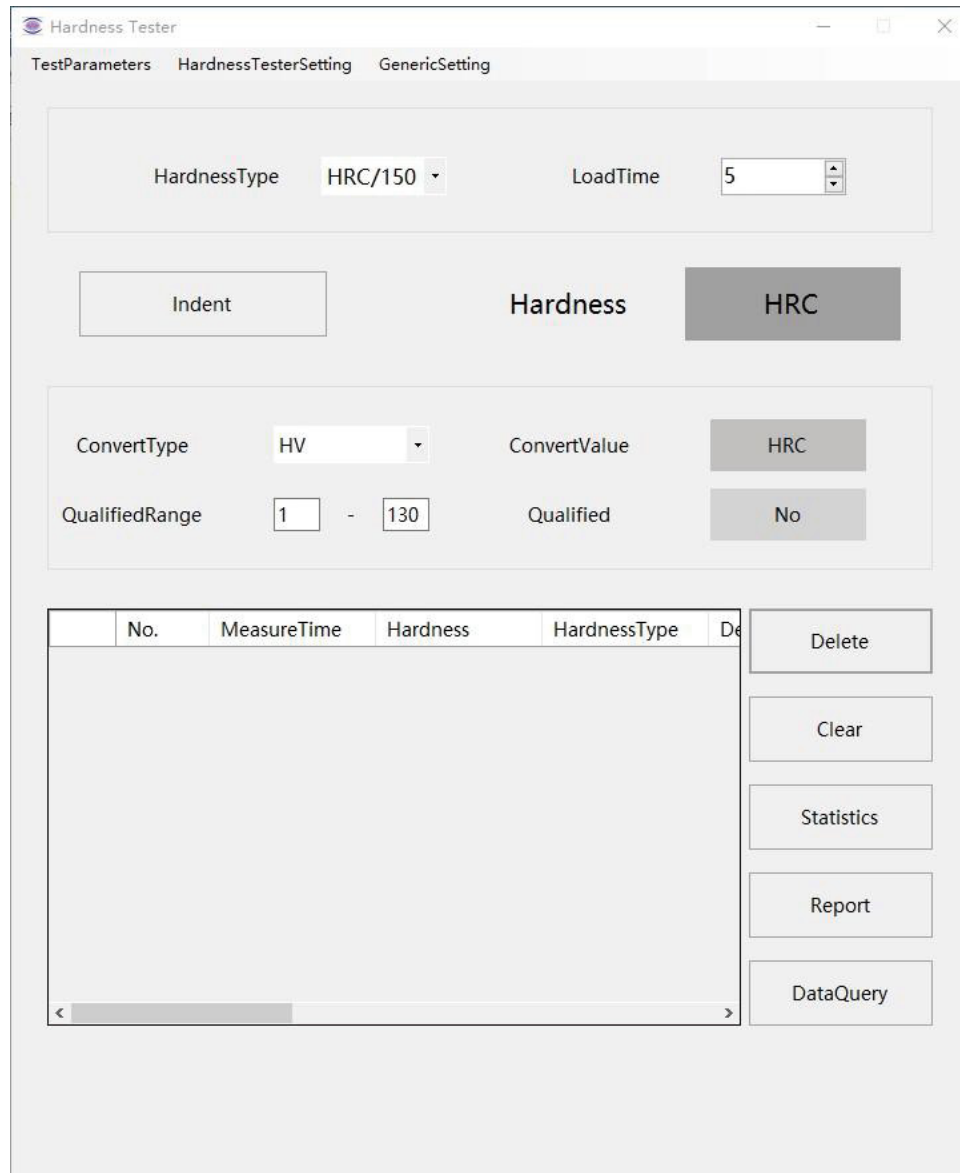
Hardness Tester

TestParameters HardnessTesterSetting GenericSetting

HardnessType HRC/150

LoadTime 5

Indent

Hardness HRC

ConvertType HV

ConvertValue HRC

QualifiedRange 1 - 130

Qualified No

| | No. | MeasureTime | Hardness | HardnessType | De |
|---|---|---|---|---|---|

Delete

Clear

Statistics

Report

DataQuery